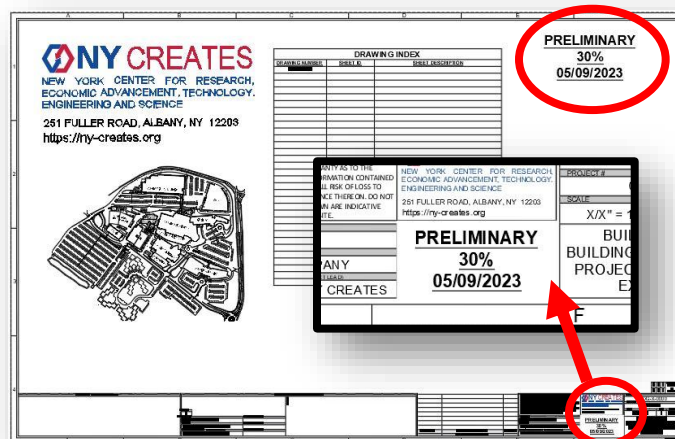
NY CREATES
NEW YORK CENTER FOR RESEARCH, ECONOMIC ADVANCEMENT, TECHNOLOGY, ENGINEERING AND SCIENCE

251 FULLER ROAD, ALBANY, NY 12203
https://ny-creates.org

DRAWING INDEX

| DRAWING NUMBER | SHEET ID | SHEET DESCRIPTION |
|---|---|---|

PRELIMINARY
30%
05/09/2023

ANTY AS TO THE
RMATION CONTAINED
LL RISK OF LOSS TO
NCE THEREON. DO NOT
N ARE INDICATIVE
ITE.

NEW YORK CENTER FOR RESEARCH, ECONOMIC ADVANCEMENT, TECHNOLOGY, ENGINEERING AND SCIENCE
251 FULLER ROAD, ALBANY, NY 12203
https://ny-creates.org

PROJECT #
SCALE
X/X" = 1

BUI
BUILDING
PROJEC
EX

PANY
T LEAD
CREATES

PRELIMINARY
30%
05/09/2023

F

PRELIMINARY
30%
05/09/2023